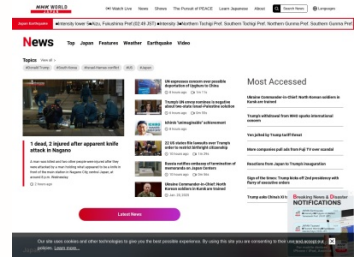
NHK WORLD JAPAN

NHK Watch Live News Shows The Pursuit of PEACE Learn Japanese About Search News Languages

Japan Earthquakes ■Intensity lower 5■ ■ Fukushima Pref. (02:48 JST) ■Intensity 3■ Northern Tochigi Pref. Southern Tochigi Pref. Northern Gunma Pref. Southern Gunma Pref.

News Top Japan Features Weather Earthquake Video

Topics View all
#WashTrump #SouthKorea #Israel-Hamas conflict #US #Nagoya

1 dead, 2 injured after apparent knife attack in Nagoya

A man was killed and two other people were injured after they were attacked by a man wielding what appeared to be a knife in front of the main station in Nagoya City, central Japan, at around 8 p.m. Wednesday.

2 hours ago

UN expresses concern over possible deportation of Uyghurs to China

Trump's UN envoy continues to negotiate about two-state Israel-Palestine solution

Article "extinguishable" achievement

22 US states file lawsuits over Trump's order to restrict birthright citizenship

Russia confirms undersea of termination of memoranda on Japan Centers

Ukraine Commander-in-Chief: North Korean soldiers in Kursk are trained

Most Accessed

Ukraine Commander-in-Chief: North Korean soldiers in Kursk are trained

Trump's withdrawal from WHO upsets international experts

Yen jolted by Trump tariff threat

More companies pull ads from Fuji TV over scandal

Reactions from Japan to Trump's inauguration

Sign of the times: Trump kicks off 2nd presidency with flurry of executive orders

Trump asks China's Xi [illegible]

Breaking News & Disaster NOTIFICATIONS

Latest News

Our site uses cookies and other technologies to give you the best possible experience. By using this site you are consenting to their use according to our policy. Learn more...